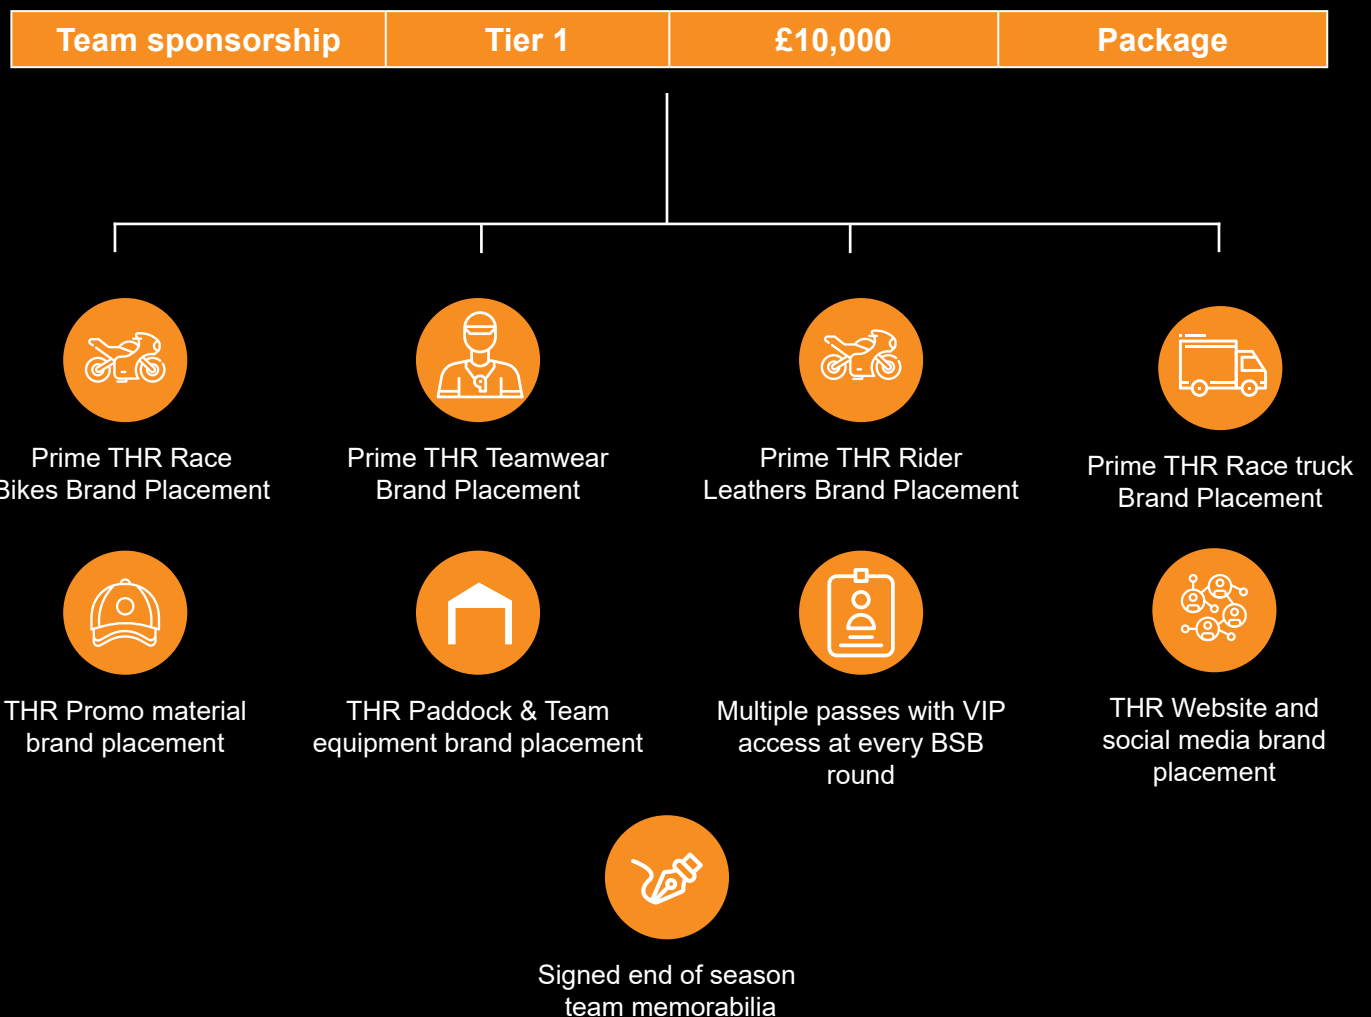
| Team sponsorship | Tier 1 | £10,000 | Package |
|---|---|---|---|

Prime THR Race Bikes Brand Placement

Prime THR Teamwear Brand Placement

Prime THR Rider Leathers Brand Placement

Prime THR Race truck Brand Placement

THR Promo material brand placement

THR Paddock & Team equipment brand placement

Multiple passes with VIP access at every BSB round

THR Website and social media brand placement

Signed end of season team memorabilia